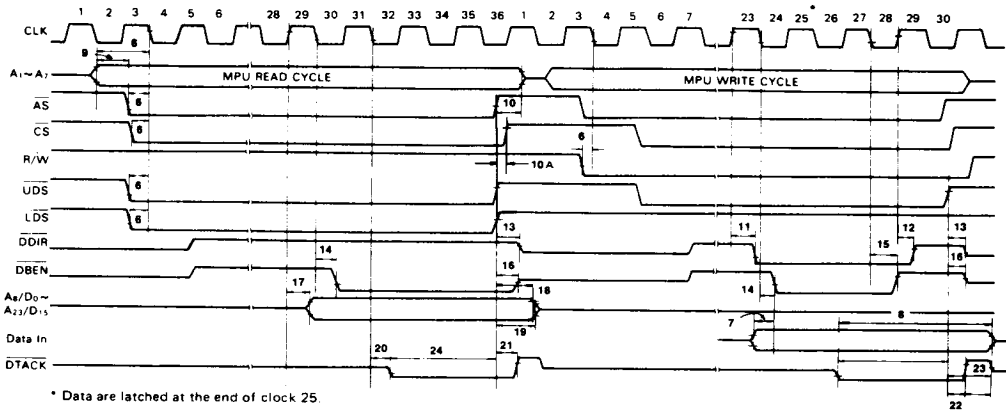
1 3 4 5 6 28 29 30 31 32 33 34 35 36 1 2 3 4 5 6 7 23 24 25* 26 27 28 29 30

CLK

9 6

$A_1 \sim A_7$

MPU READ CYCLE

MPU WRITE CYCLE

$\overline{AS}$

6

10

$\overline{CS}$

6

6

R/W

10 A

$\overline{UDS}$

6

$\overline{LDS}$

6

13

$\overline{DDIR}$

11

15 12 13

14

$\overline{DBEN}$

16

16

14

17

18

$A_8/D_0 \sim A_{23}/D_{15}$

19

7

8

Data In

20 24

21

$\overline{DTACK}$

23

22

* Data are latched at the end of clock 25.